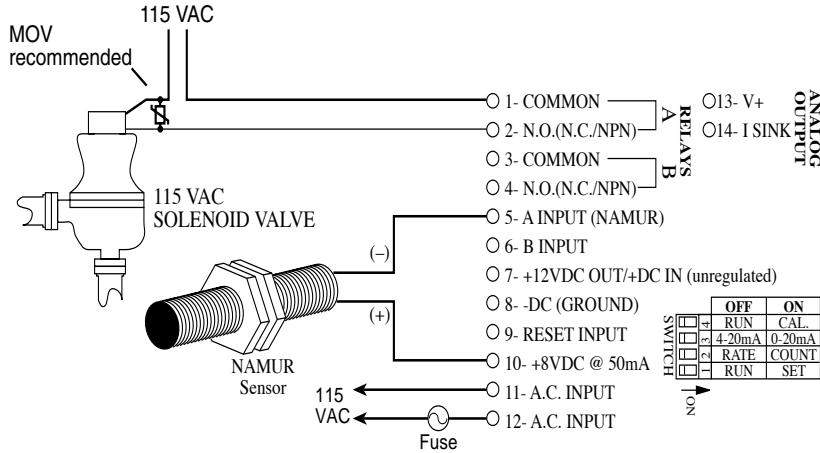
115 VAC

MOV recommended

115 VAC SOLENOID VALVE

(–)

(+)

NAMUR Sensor

115 VAC

Fuse

1- COMMON
2- N.O.(N.C./NPN)
RELAYS A
3- COMMON
4- N.O.(N.C./NPN)
RELAYS B
5- A INPUT (NAMUR)
6- B INPUT
7- +12VDC OUT/+DC IN (unregulated)
8- -DC (GROUND)
9- RESET INPUT
10- +8VDC @ 50mA
11- A.C. INPUT
12- A.C. INPUT

13- V+
14- I SINK
ANALOG OUTPUT

SWITCH

| | OFF | ON |
|---|---|---|
| 4 | RUN | CAL. |
| 3 | 4-20mA | 0-20mA |
| 2 | RATE | COUNT |
| 1 | RUN | SET |

ON